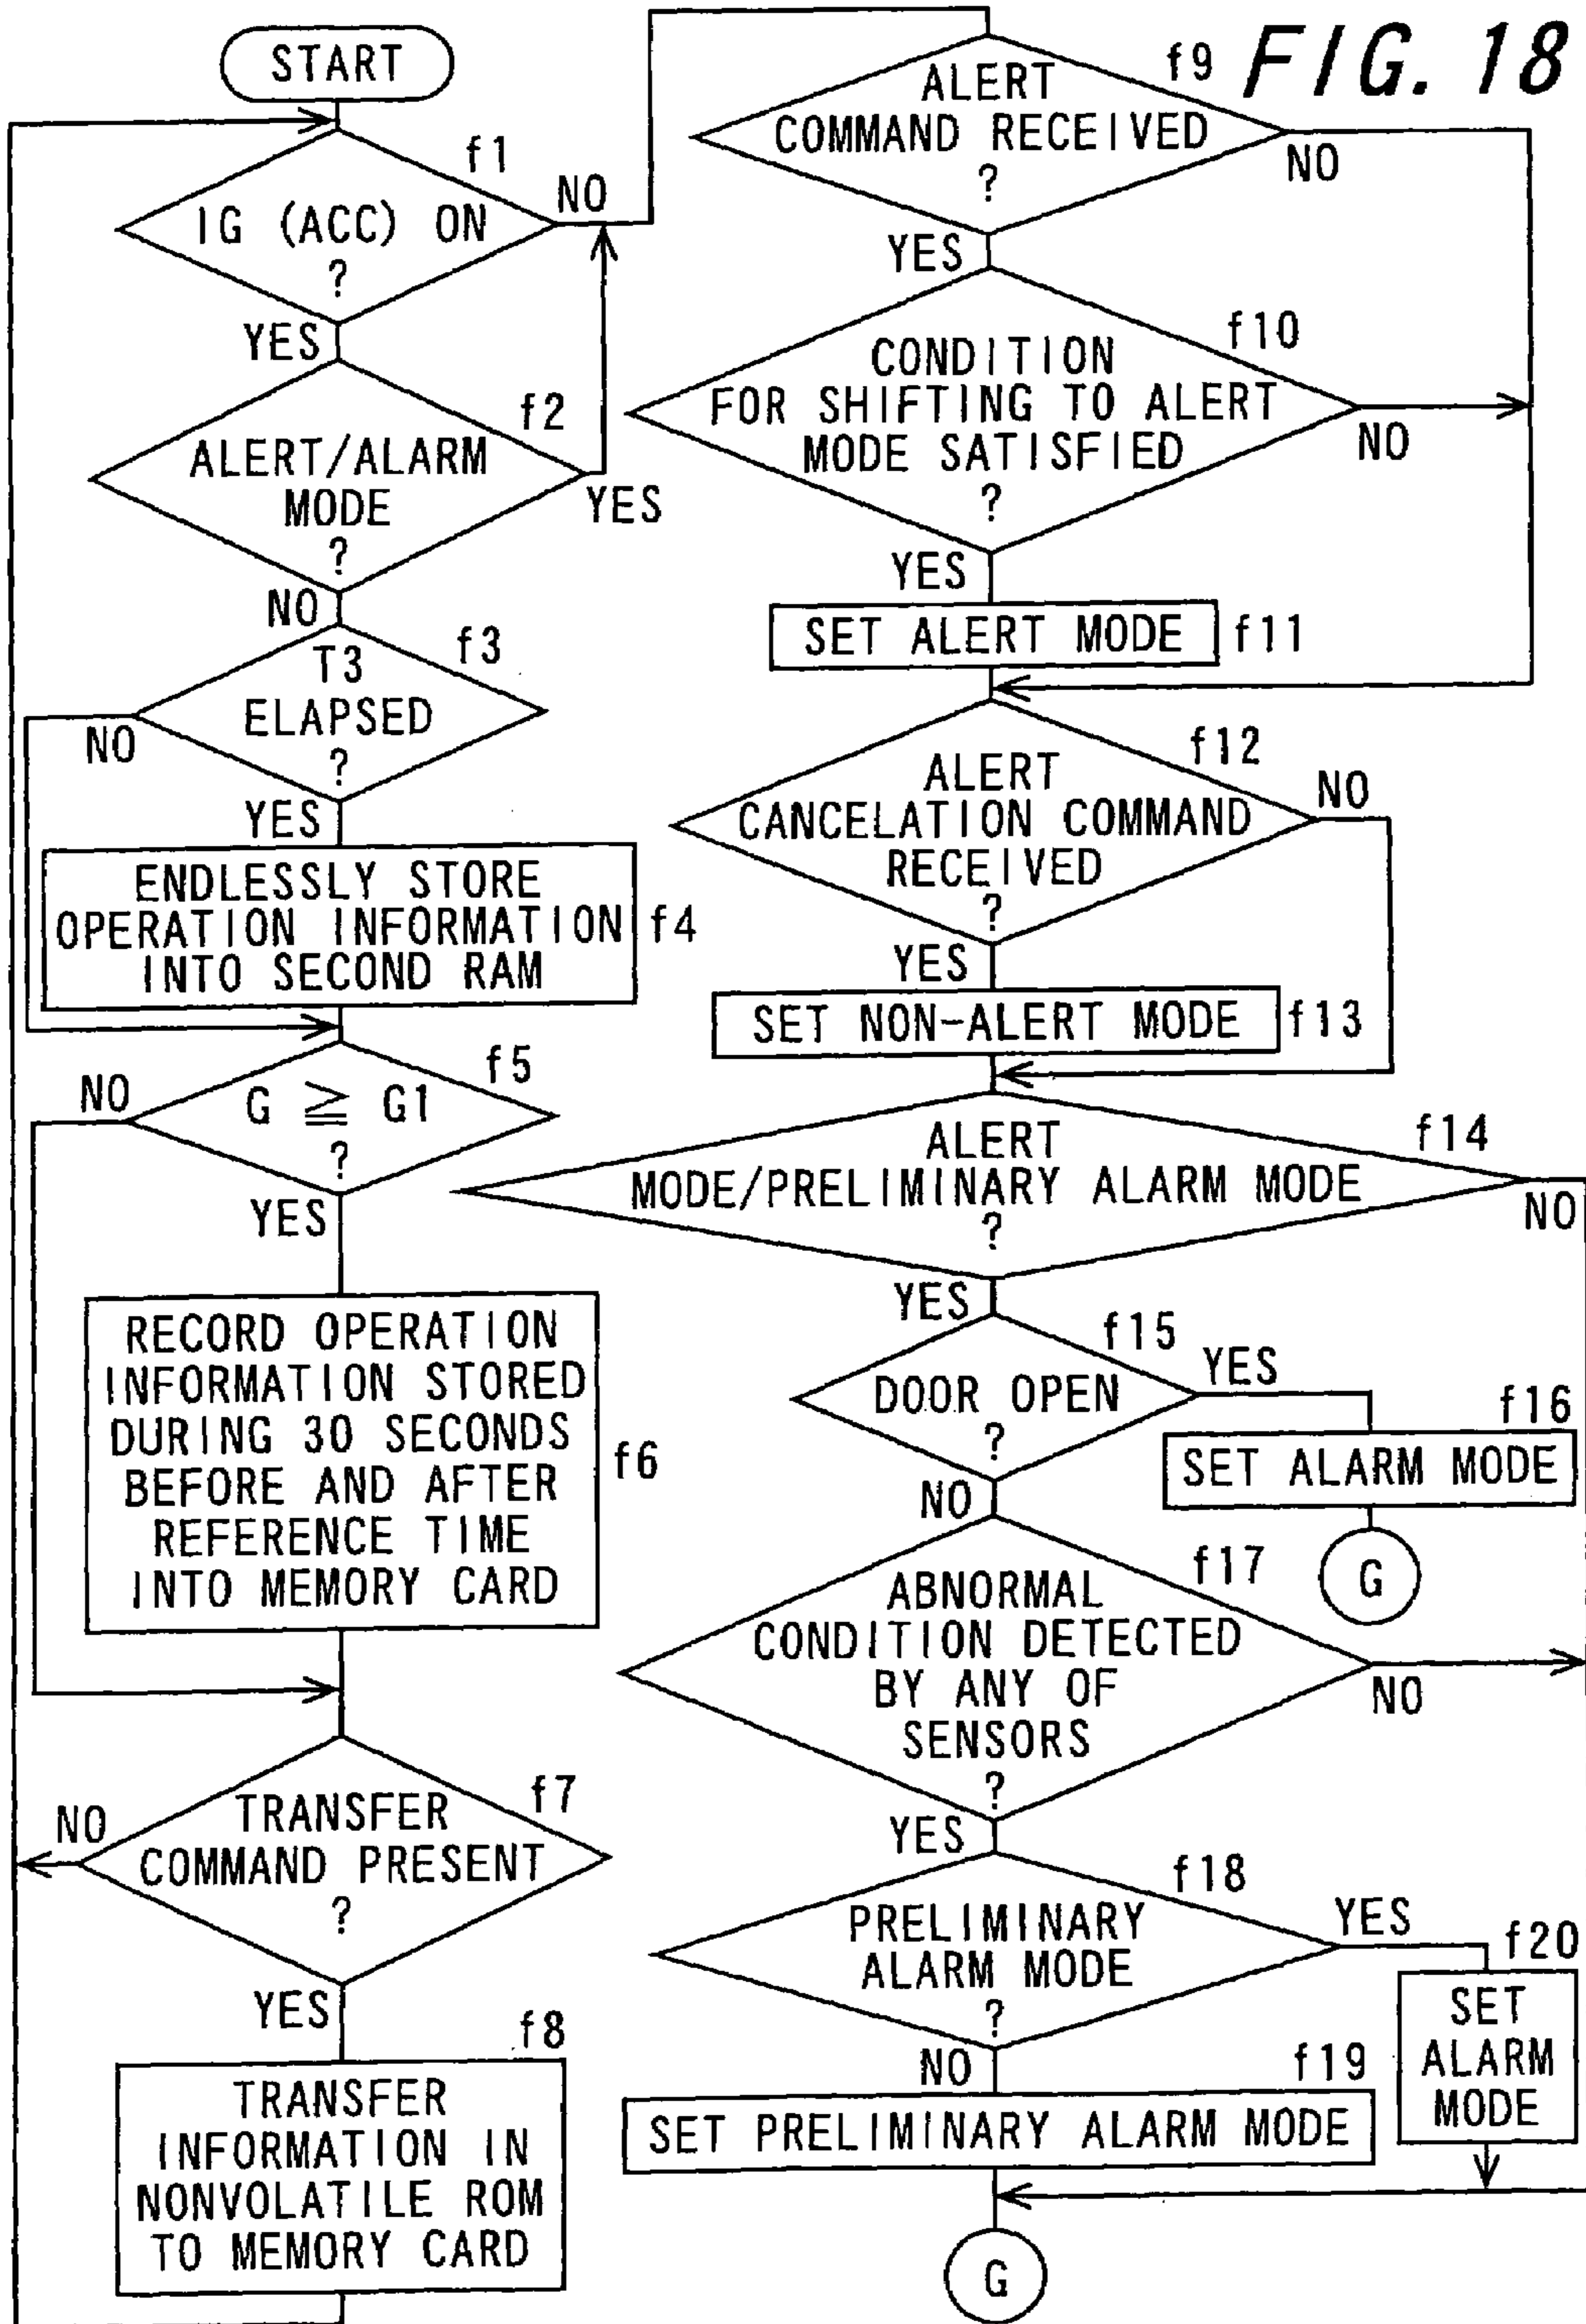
FIG. 18

START

f1
IG (ACC) ON ?
NO
YES

f2
ALERT/ALARM MODE ?
YES
NO

f3
T3 ELAPSED ?
NO
YES

ENDLESSLY STORE OPERATION INFORMATION INTO SECOND RAM
f4

f5
$G \geqq G1$ ?
NO
YES

RECORD OPERATION INFORMATION STORED DURING 30 SECONDS BEFORE AND AFTER REFERENCE TIME INTO MEMORY CARD
f6

f7
TRANSFER COMMAND PRESENT ?
NO
YES

f8
TRANSFER INFORMATION IN NONVOLATILE ROM TO MEMORY CARD

f9
ALERT COMMAND RECEIVED ?
NO
YES

f10
CONDITION FOR SHIFTING TO ALERT MODE SATISFIED ?
NO
YES

SET ALERT MODE
f11

f12
ALERT CANCELATION COMMAND RECEIVED ?
NO
YES

SET NON-ALERT MODE
f13

f14
ALERT MODE/PRELIMINARY ALARM MODE ?
NO
YES

f15
DOOR OPEN ?
YES
NO

f16
SET ALARM MODE

G

f17
ABNORMAL CONDITION DETECTED BY ANY OF SENSORS ?
NO
YES

f18
PRELIMINARY ALARM MODE ?
YES
NO

f20
SET ALARM MODE

f19
SET PRELIMINARY ALARM MODE

G